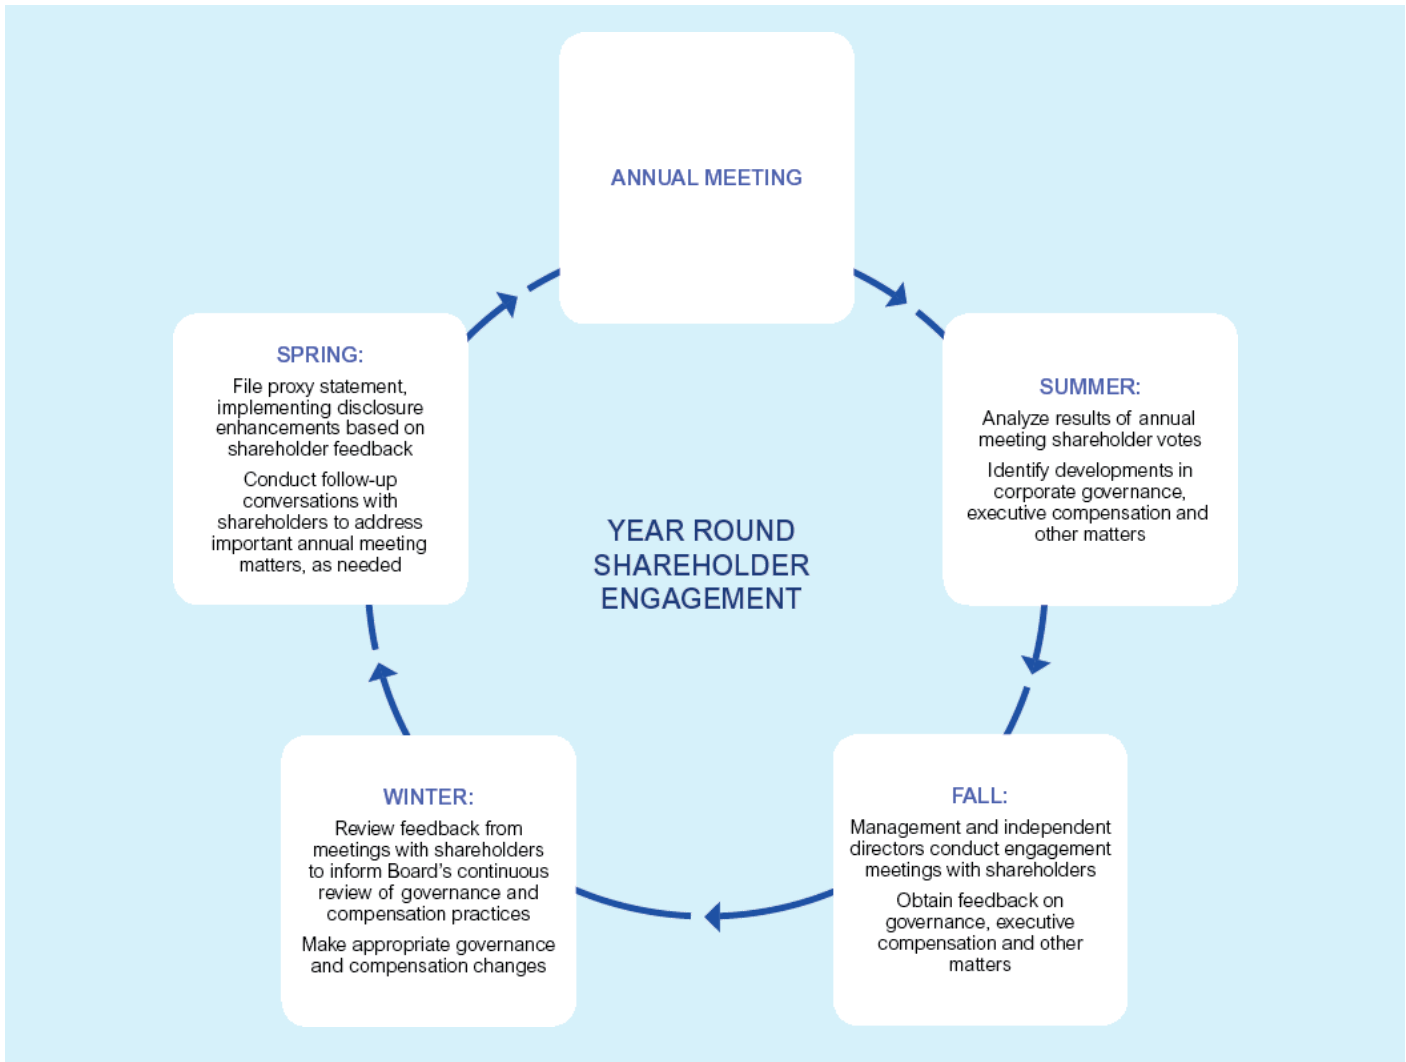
ANNUAL MEETING

SUMMER:

Analyze results of annual meeting shareholder votes

Identify developments in corporate governance, executive compensation and other matters

FALL:

Management and independent directors conduct engagement meetings with shareholders

Obtain feedback on governance, executive compensation and other matters

WINTER:

Review feedback from meetings with shareholders to inform Board's continuous review of governance and compensation practices

Make appropriate governance and compensation changes

SPRING:

File proxy statement, implementing disclosure enhancements based on shareholder feedback

Conduct follow-up conversations with shareholders to address important annual meeting matters, as needed

YEAR ROUND SHAREHOLDER ENGAGEMENT